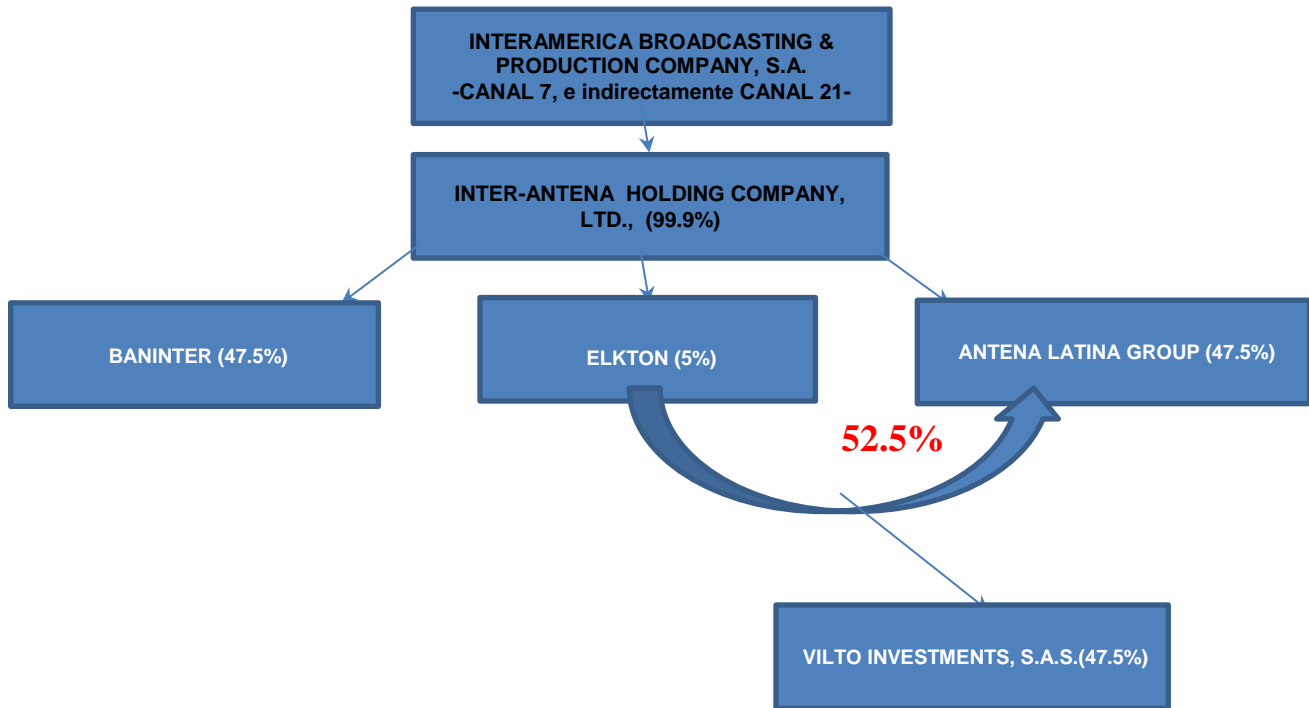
INTERAMERICA BROADCASTING & PRODUCTION COMPANY, S.A.
-CANAL 7, e indirectamente CANAL 21-

INTER-ANTENA HOLDING COMPANY, LTD., (99.9%)

BANINTER (47.5%)

ELKTON (5%)

ANTENA LATINA GROUP (47.5%)

52.5%

VILTO INVESTMENTS, S.A.S.(47.5%)